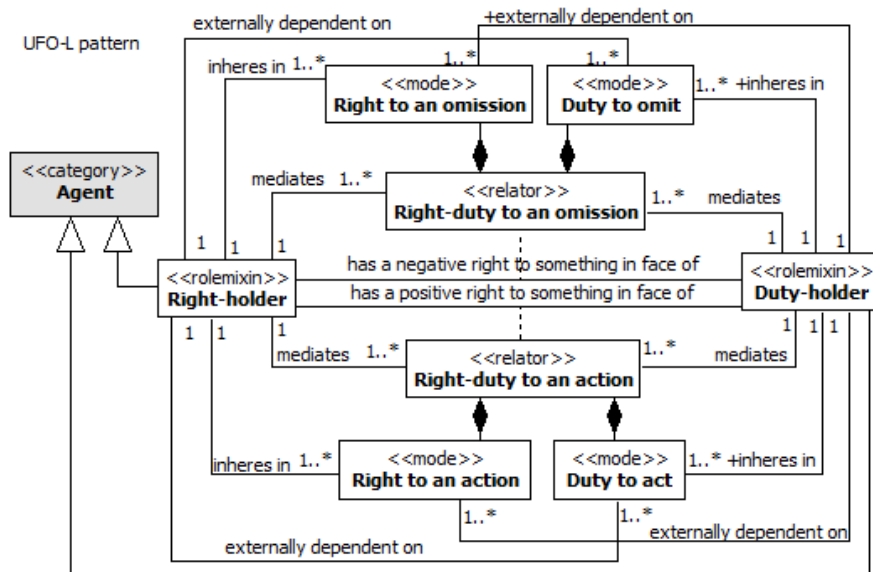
UFO-L pattern

externally dependent on

+externally dependent on

inheres in 1..*

1..*

1..*

<<mode>>
Right to an omission

<<mode>>
Duty to omit

1..* +inheres in

<<category>>
Agent

mediates 1..*

<<relator>>
Right-duty to an omission

1..* mediates

1 1 1

1 1 1

<<rolemixin>>
Right-holder

has a negative right to something in face of

has a positive right to something in face of

<<rolemixin>>
Duty-holder

1 1 1

1 1 1

mediates 1..*

<<relator>>
Right-duty to an action

1..* mediates

inheres in 1..*

<<mode>>
Right to an action

<<mode>>
Duty to act

1..* +inheres in

1..*

1..*

externally dependent on

externally dependent on